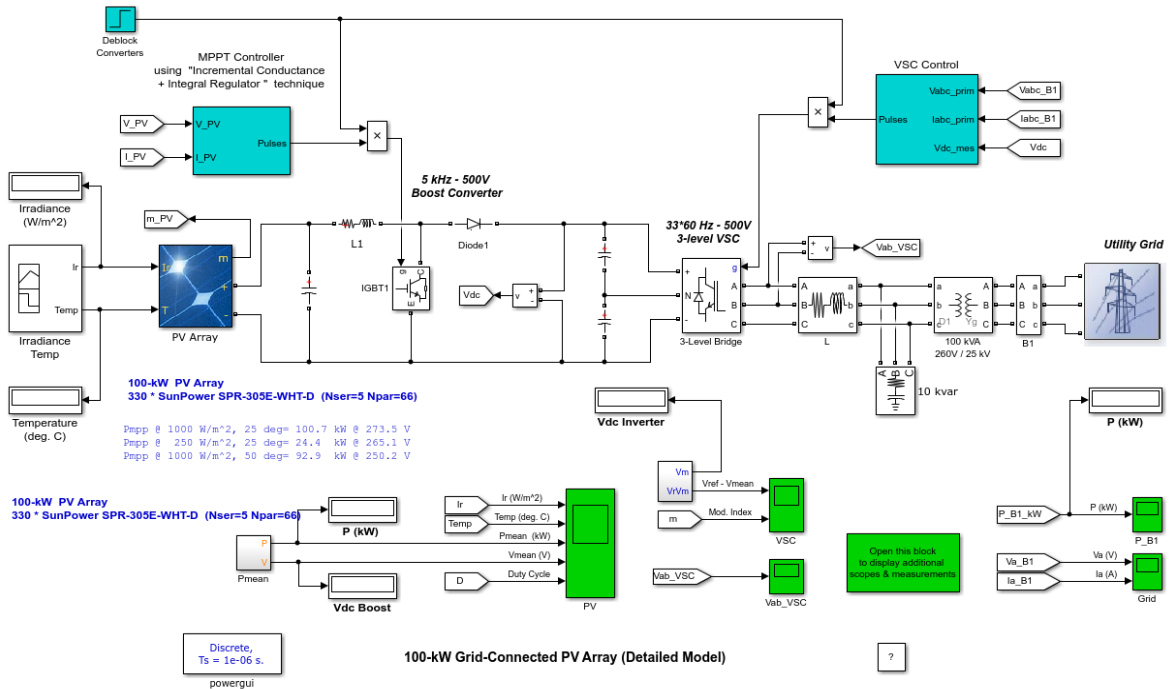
Deblock Converters

MPPT Controller using "Incremental Conductance + Integral Regulator " technique

V_PV
I_PV
V_PV
I_PV
Pulses

VSC Control
Pulses
Vabc_prim
Iabc_prim
Vdc_mes
Vabc_B1
Iabc_B1
Vdc

5 kHz - 500V
Boost Converter

Irradiance (W/m^2)
m_PV
L1
Diode1
33*60 Hz - 500V
3-level VSC
Vab_VSC
Utility Grid

Ir
Temp
Irradiance Temp
Ir
T
m
PV Array
IGBT1
Vdc
v
g
A
B
C
3-Level Bridge
A
B
C
a
b
c
L
a
b
c
A
B
C
D1
Yg
100 kVA
260V / 25 kV
A
B
C
a
b
c
B1
A
B
C
10 kvar

100-kW PV Array
330 * SunPower SPR-305E-WHT-D (Nser=5 Npar=66)

Temperature (deg. C)

Pmpp @ 1000 W/m^2, 25 deg= 100.7 kW @ 273.5 V
Pmpp @ 250 W/m^2, 25 deg= 24.4 kW @ 265.1 V
Pmpp @ 1000 W/m^2, 50 deg= 92.9 kW @ 250.2 V

Vdc Inverter
P (kW)

100-kW PV Array
330 * SunPower SPR-305E-WHT-D (Nser=5 Npar=66)

P (kW)
Ir
Temp
Ir (W/m^2)
Temp (deg. C)
Pmean (kW)
Vmean (V)
Duty Cycle
D
P
V
Pmean
Vdc Boost
PV

Vm
VrVm
Vref - Vmean
m
Mod. Index
VSC
Vab_VSC
Vab_VSC

Open this block to display additional scopes & measurements

P_B1_kW
P (kW)
P_B1
Va_B1
Ia_B1
Va (V)
Ia (A)
Grid

Discrete,
Ts = 1e-06 s.
powergui

100-kW Grid-Connected PV Array (Detailed Model)

?